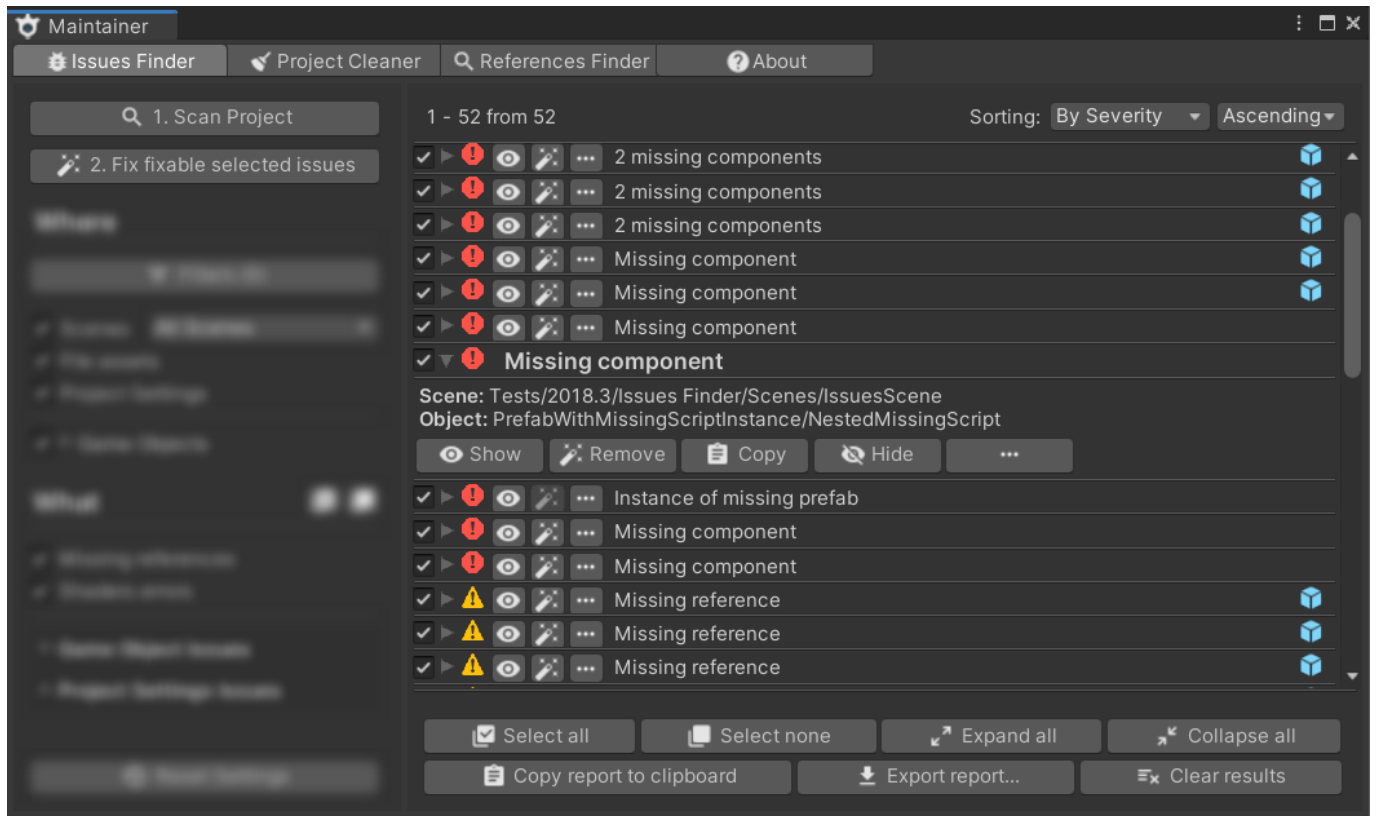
Maintainer

Issues Finder | Project Cleaner | References Finder | About

1. Scan Project

2. Fix fixable selected issues

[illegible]

1 - 52 from 52

Sorting: By Severity | Ascending

2 missing components
2 missing components
2 missing components
Missing component
Missing component
Missing component
Missing component

Scene: Tests/2018.3/Issues Finder/Scenes/IssuesScene
Object: PrefabWithMissingScriptInstance/NestedMissingScript

Show | Remove | Copy | Hide | ...

Instance of missing prefab
Missing component
Missing component
Missing reference
Missing reference
Missing reference

Select all | Select none | Expand all | Collapse all

Copy report to clipboard | Export report... | Clear results